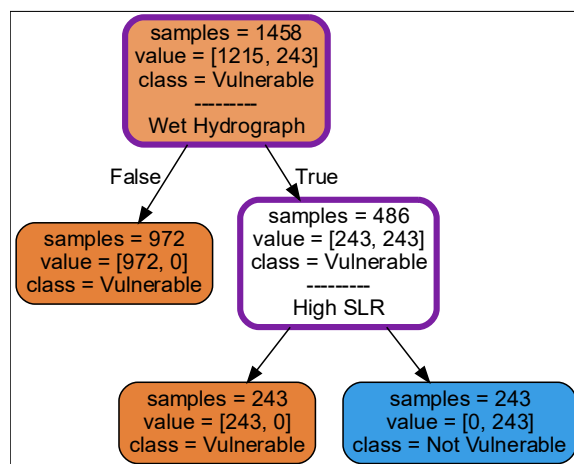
samples = 1458
value = [1215, 243]
class = Vulnerable
--------
Wet Hydrograph

False

True

samples = 972
value = [972, 0]
class = Vulnerable

samples = 486
value = [243, 243]
class = Vulnerable
--------
High SLR

samples = 243
value = [243, 0]
class = Vulnerable

samples = 243
value = [0, 243]
class = Not Vulnerable